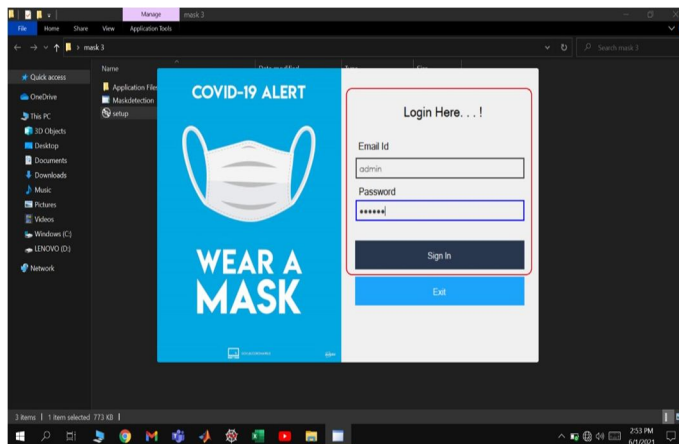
Manage mask 3

File Home Share View Application Tools

mask 3

Search mask 3

Quick access

OneDrive

This PC

3D Objects

Desktop

Documents

Downloads

Music

Pictures

Videos

Windows (C:)

LENOVO (D:)

Network

Name

Application Files

Maskdetection

setup

COVID-19 ALERT

WEAR A MASK

Login Here. . . !

Email Id

admin

Password

••••••

Sign In

Exit

3 items | 1 item selected 773 KB |

2:53 PM

6/1/2021